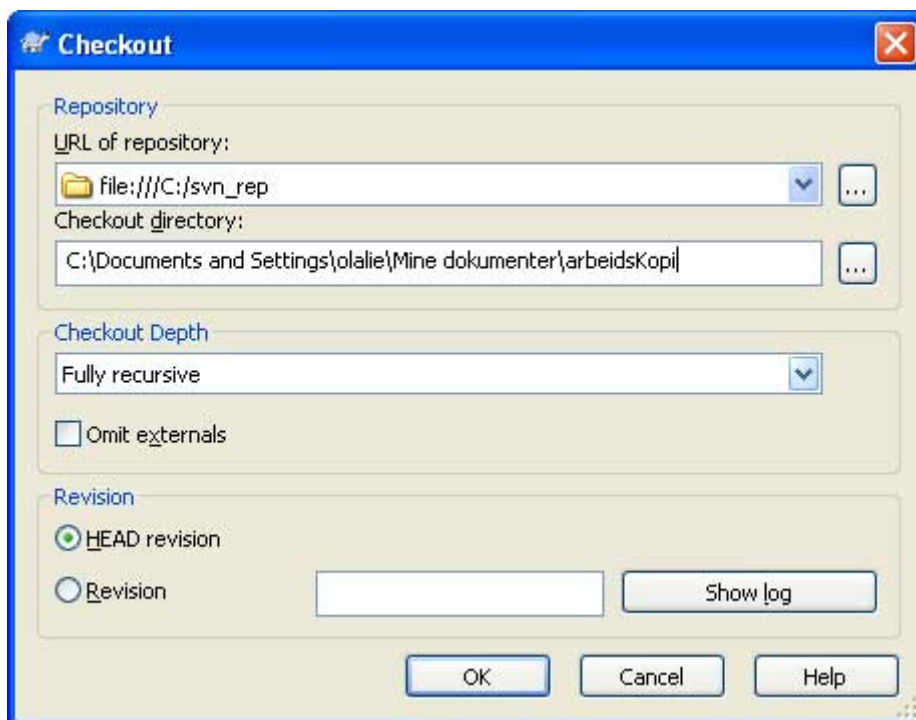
Checkout

Repository

URL of repository:

file:///C:/svn_rep

...

Checkout directory:

C:\Documents and Settings\olalie\Mine dokumenter\arbeidsKopi

...

Checkout Depth

Fully recursive

Omit externals

Revision

HEAD revision

Revision

Show log

OK

Cancel

Help